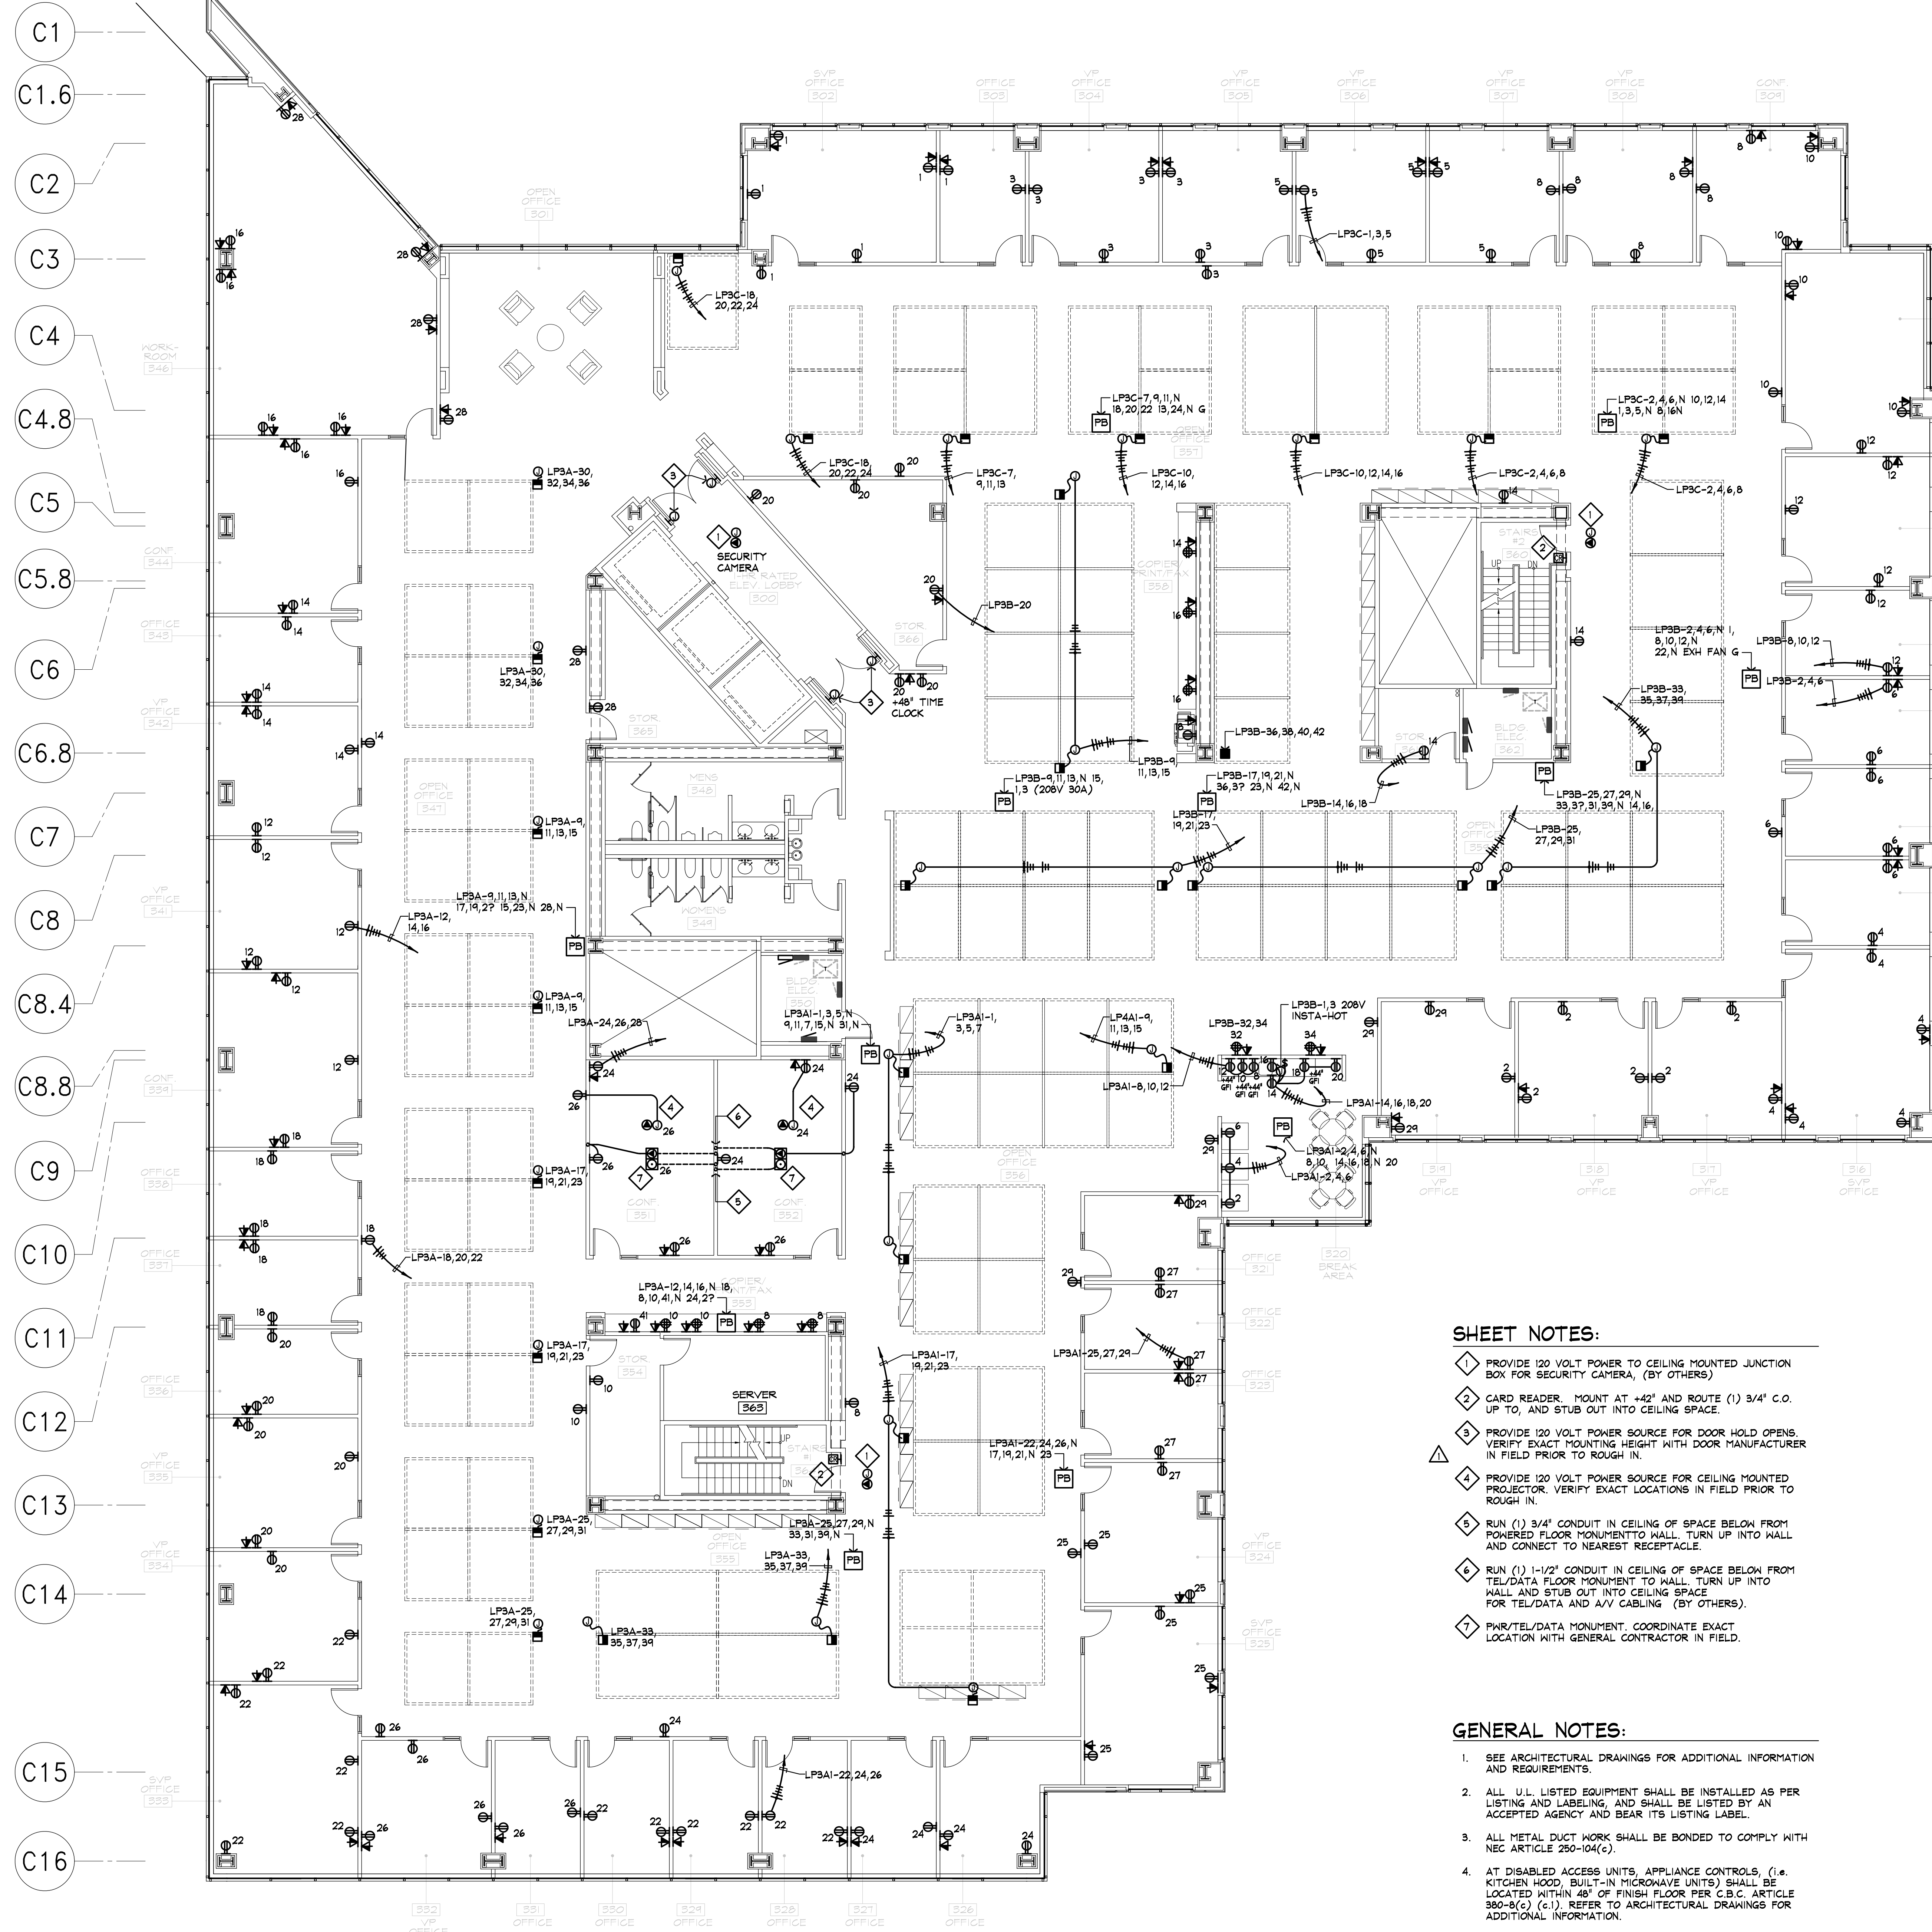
C1
C1.6
C2
C3
C4
C4.8
C5
C5.8
C6
C6.8
C7
C8
C8.4
C8.8
C9
C10
C11
C12
C13
C14
C15
C16

SVP OFFICE 302
OFFICE 303
VP OFFICE 304
VP OFFICE 305
VP OFFICE 306
VP OFFICE 307
VP OFFICE 308
CONF. 309
OPEN OFFICE 301
WORK-ROOM 346
CONF. 344
OFFICE 345
VP OFFICE 343
OPEN OFFICE 347
VP OFFICE 341
CONF. 339
OFFICE 338
OFFICE 337
OFFICE 336
VP OFFICE 335
VP OFFICE 334
SVP OFFICE 333
1HR RATED ELEV. LOBBY 300
STOR. 366
STOR. 365
MENS 348
WOMENS 349
BLDG. ELEC. 350
CONF. 351
CONF. 352
OPEN OFFICE 356
OPEN OFFICE 357
COPIER/ PRINT/FAX 358
STAIRS #2 360
BLDG. ELEC. 362
STOR.
OPEN OFFICE
314 VP OFFICE
318 VP OFFICE
317 VP OFFICE
316 SVP OFFICE
320 BREAK AREA
OFFICE 321
OFFICE 322
OFFICE 323
VP OFFICE 324
SVP OFFICE 325
COPIER/ PRINT/FAX 353
STOR. 354
SERVER 363
STAIRS #1
UP
DN
OPEN OFFICE 355
332 VP OFFICE
331 OFFICE
330 OFFICE
329 OFFICE
328 OFFICE
327 OFFICE
326 OFFICE

SECURITY CAMERA
+48" TIME CLOCK
LP3C-1,3,5
LP3C-18 20,22,24
LP3C-7,9,11,N 18,20,22 13,24,N G
LP3C-2,4,6,N 10,12,14 1,3,5,N 8,16N
LP3C-18 20,22,24
LP3C-7, 9,11,13
LP3C-10, 12,14,16
LP3C-10,12,14,16
LP3C-2,4,6,8
LP3C-2,4,6,8
LP3A-30, 32,34,36
LP3A-30, 32,34,36
LP3B-20
LP3B-2,4,6,N 1, 8,10,12,N 22,N EXH FAN G
LP3B-8,10,12
LP3B-2,4,6
LP3B-33, 35,37,39
LP3B-36,38,40,42
LP3B-9, 11,13,15
LP3B-9,11,13,N 15, 1,3 (208V 30A)
LP3B-17,19,21,N 36,3? 23,N 42,N
LP3B-17, 19,21,23
LP3B-14,16,18
LP3B-25,27,29,N 33,37,31,39,N 14,16,
LP3B-25, 27,29,31
LP3A-9, 11,13,15
LP3A-9,11,13,N 17,19,27 15,23,N 28,N
LP3A-12, 14,16
LP3A-9, 11,13,15
LP3A-24,26,28
LP3A1-1,3,5,N 9,11,7,15,N 31,N
LP3A1-1, 3,5,7
LP4A1-9, 11,13,15
LP3B-32,34
LP3B-1,3 208V INSTA-HOT
LP3A1-8,10,12
LP3A1-14,16,18,20
LP3A1-2,4,6,N 8,10, 14,16,18,N 20
LP3A1-2,4,6
+44" GFI
LP3A-17, 19,21,23
LP3A-18,20,22
LP3A-12,14,16,N 18 8,10,41,N 24,27
LP3A-17, 19,21,23
LP3A1-17, 19,21,23
LP3A1-25,27,29
LP3A1-22,24,26,N 17,19,21,N 23
LP3A-25, 27,29,31
LP3A-25,27,29,N 33,31,39,N
LP3A-33, 35,37,39
LP3A-25, 27,29,31
LP3A-33, 35,37,39
LP3A1-22,24,26
PB

SHEET NOTES:
1 PROVIDE 120 VOLT POWER TO CEILING MOUNTED JUNCTION BOX FOR SECURITY CAMERA, (BY OTHERS)
2 CARD READER. MOUNT AT +42" AND ROUTE (1) 3/4" C.O. UP TO, AND STUB OUT INTO CEILING SPACE.
3 PROVIDE 120 VOLT POWER SOURCE FOR DOOR HOLD OPENS. VERIFY EXACT MOUNTING HEIGHT WITH DOOR MANUFACTURER IN FIELD PRIOR TO ROUGH IN.
4 PROVIDE 120 VOLT POWER SOURCE FOR CEILING MOUNTED PROJECTOR. VERIFY EXACT LOCATIONS IN FIELD PRIOR TO ROUGH IN.
5 RUN (1) 3/4" CONDUIT IN CEILING OF SPACE BELOW FROM POWERED FLOOR MONUMENTTO WALL. TURN UP INTO WALL AND CONNECT TO NEAREST RECEPTACLE.
6 RUN (1) 1-1/2" CONDUIT IN CEILING OF SPACE BELOW FROM TEL/DATA FLOOR MONUMENT TO WALL. TURN UP INTO WALL AND STUB OUT INTO CEILING SPACE FOR TEL/DATA AND A/V CABLING (BY OTHERS).
7 PWR/TEL/DATA MONUMENT. COORDINATE EXACT LOCATION WITH GENERAL CONTRACTOR IN FIELD.

GENERAL NOTES:
1. SEE ARCHITECTURAL DRAWINGS FOR ADDITIONAL INFORMATION AND REQUIREMENTS.
2. ALL U.L. LISTED EQUIPMENT SHALL BE INSTALLED AS PER LISTING AND LABELING, AND SHALL BE LISTED BY AN ACCEPTED AGENCY AND BEAR ITS LISTING LABEL.
3. ALL METAL DUCT WORK SHALL BE BONDED TO COMPLY WITH NEC ARTICLE 250-104(c).
4. AT DISABLED ACCESS UNITS, APPLIANCE CONTROLS, (i.e. KITCHEN HOOD, BUILT-IN MICROWAVE UNITS) SHALL BE LOCATED WITHIN 48" OF FINISH FLOOR PER C.B.C. ARTICLE 380-8(c) (c.1). REFER TO ARCHITECTURAL DRAWINGS FOR ADDITIONAL INFORMATION.